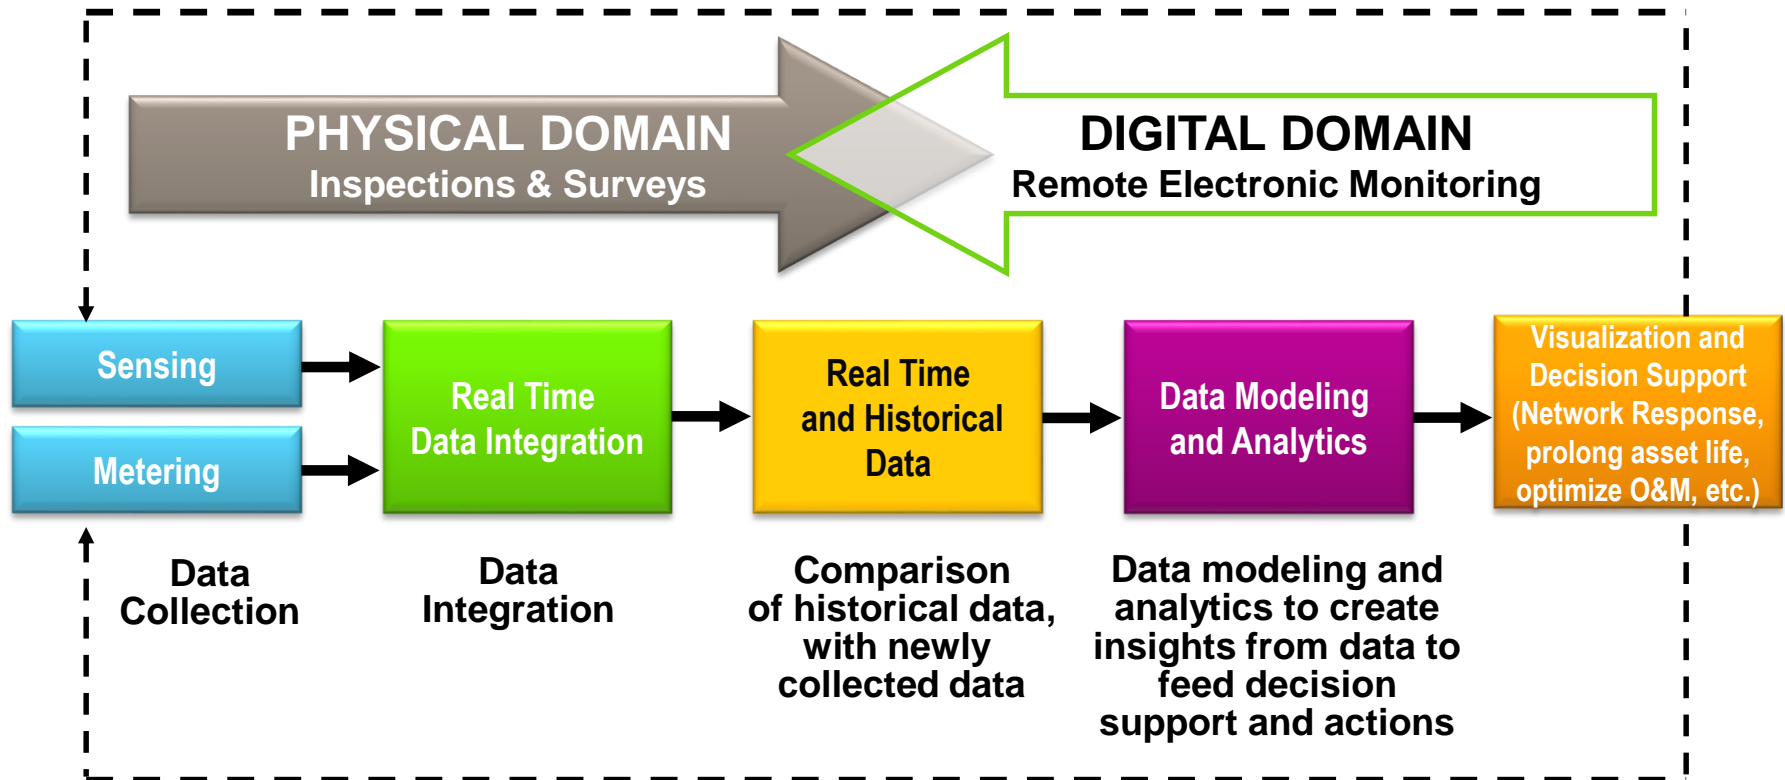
PHYSICAL DOMAIN
Inspections & Surveys

DIGITAL DOMAIN
Remote Electronic Monitoring

Sensing

Metering

Real Time Data Integration

Real Time and Historical Data

Data Modeling and Analytics

Visualization and Decision Support (Network Response, prolong asset life, optimize O&M, etc.)

Data Collection

Data Integration

Comparison of historical data, with newly collected data

Data modeling and analytics to create insights from data to feed decision support and actions